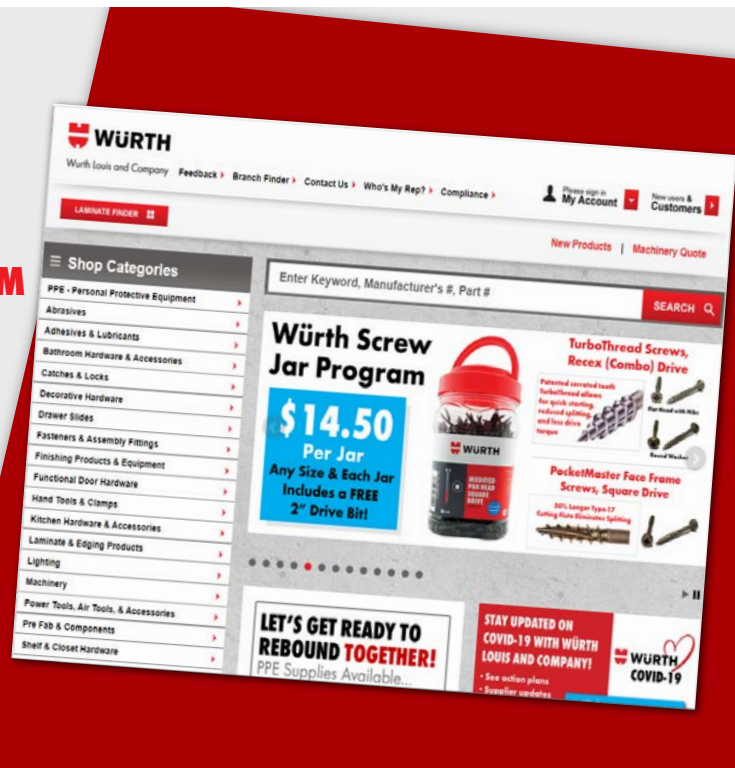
M

WÜRTH
Wurth Louis and Company Feedback Branch Finder Contact Us Who's My Rep? Compliance
Please sign in My Account
New users & Customers
LAMINATE FINDER
New Products | Machinery Quote

Shop Categories
PPE - Personal Protective Equipment
Abrasives
Adhesives & Lubricants
Bathroom Hardware & Accessories
Catches & Locks
Decorative Hardware
Drawer Slides
Fasteners & Assembly Fittings
Finishing Products & Equipment
Functional Door Hardware
Hand Tools & Clamps
Kitchen Hardware & Accessories
Laminate & Edging Products
Lighting
Machinery
Power Tools, Air Tools, & Accessories
Pre Fab & Components
Shelf & Closet Hardware

Enter Keyword, Manufacturer's #, Part #
SEARCH

Würth Screw Jar Program
$14.50 Per Jar
Any Size & Each Jar Includes a FREE 2" Drive Bit!
WÜRTH
MODIFIED PAN HEAD SQUARE DRIVE
TurboThread Screws, Recex (Combo) Drive
Patented serrated teeth TurboThread allows for quick starting, reduced splitting, and less drive torque
Flat Head with Nibs
Round Washer
PocketMaster Face Frame Screws, Square Drive
50% Longer Type-17 Cutting Flute Eliminates Splitting

LET'S GET READY TO REBOUND TOGETHER!
PPE Supplies Available...

STAY UPDATED ON COVID-19 WITH WÜRTH LOUIS AND COMPANY!
• See action plans
• Supplier updates
WÜRTH COVID-19